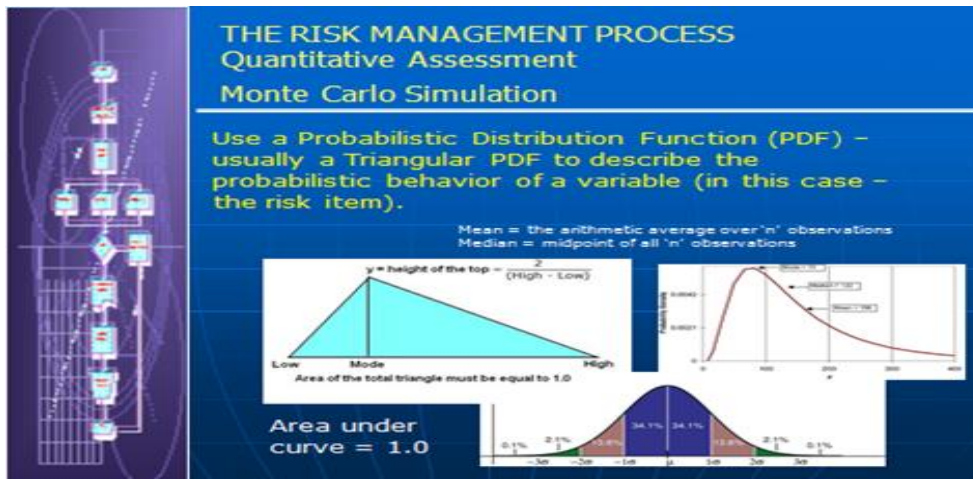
THE RISK MANAGEMENT PROCESS
Quantitative Assessment
Monte Carlo Simulation

Use a Probabilistic Distribution Function (PDF) – usually a Triangular PDF to describe the probabilistic behavior of a variable (in this case – the risk item).

Mean = the arithmetic average over 'n' observations
Median = midpoint of all 'n' observations

y = height of the top = $\frac{2}{(High - Low)}$

Low
Mode
High
Area of the total triangle must be equal to 1.0

Mode
Median
Mean

0.0042
0.0021
0
1000
2000
3000
4000

Area under curve = 1.0

0.1%
2.1%
13.6%
34.1%
34.1%
13.6%
2.1%
0.1%
$-3\sigma$
$-2\sigma$
$-1\sigma$
$\mu$
$1\sigma$
$2\sigma$
$3\sigma$